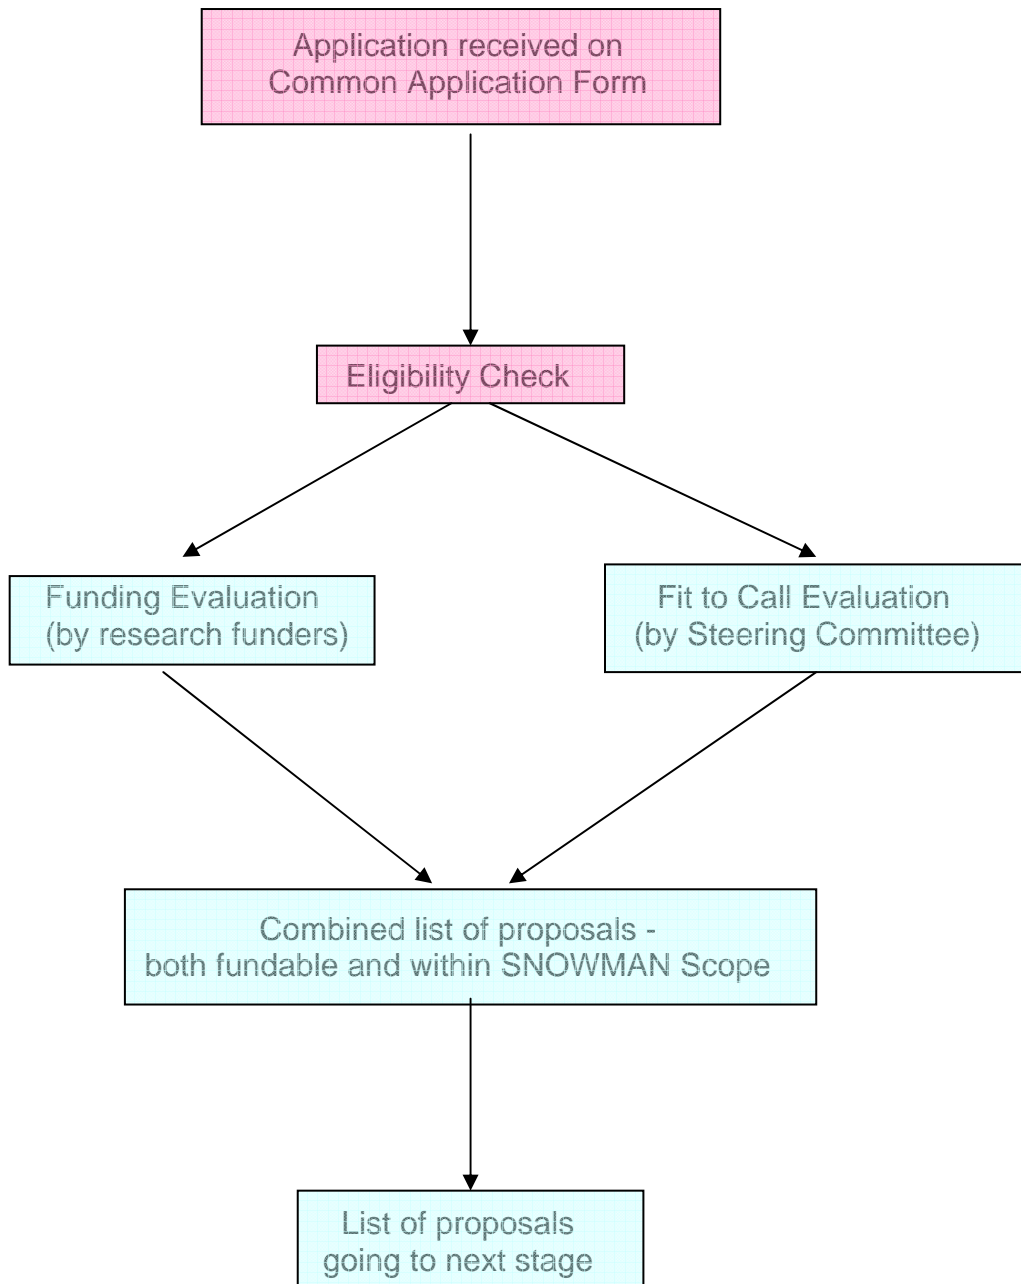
Application received on
Common Application Form

Eligibility Check

Funding Evaluation
(by research funders)

Fit to Call Evaluation
(by Steering Committee)

Combined list of proposals -
both fundable and within SNOWMAN Scope

List of proposals
going to next stage